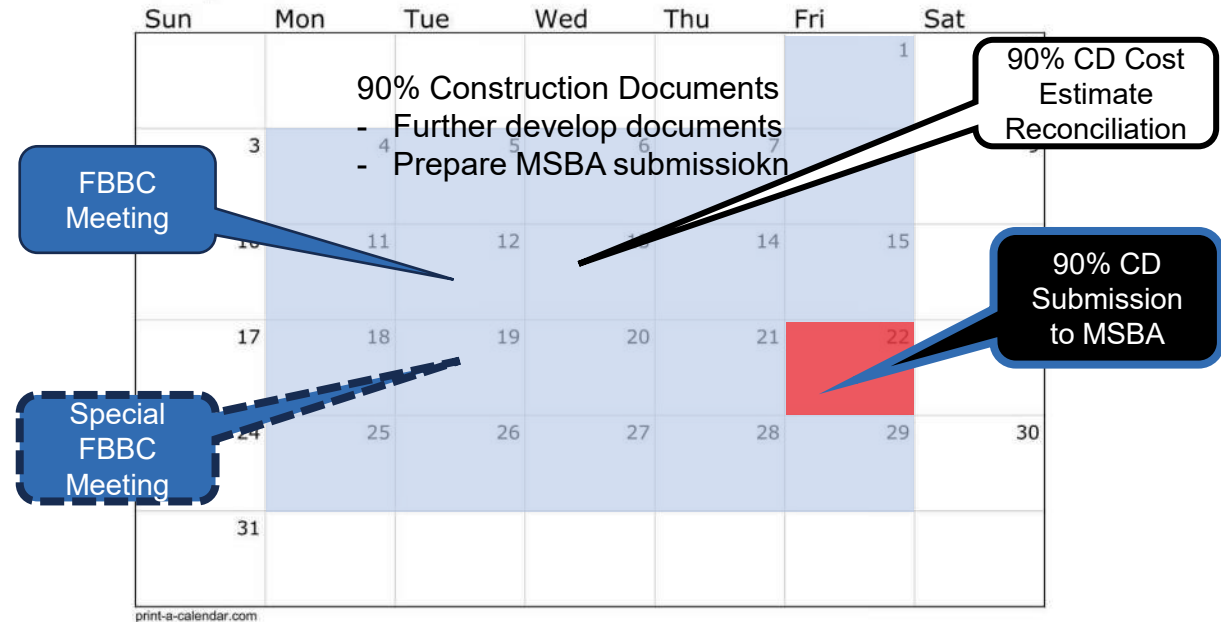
| Sun | Mon | Tue | Wed | Thu | Fri | Sat |
|---|---|---|---|---|---|---|
| | | | | | 1 | |
| 3 | 4 | 5 | 6 | 7 | | 9 |
| 10 | 11 | 12 | 13 | 14 | 15 | |
| 17 | 18 | 19 | 20 | 21 | 22 | |
| 24 | 25 | 26 | 27 | 28 | 29 | 30 |
| 31 | | | | | | |

90% Construction Documents
- Further develop documents
- Prepare MSBA submissiokn

90% CD Cost Estimate Reconciliation

FBBC Meeting

90% CD Submission to MSBA

Special FBBC Meeting

print-a-calendar.com